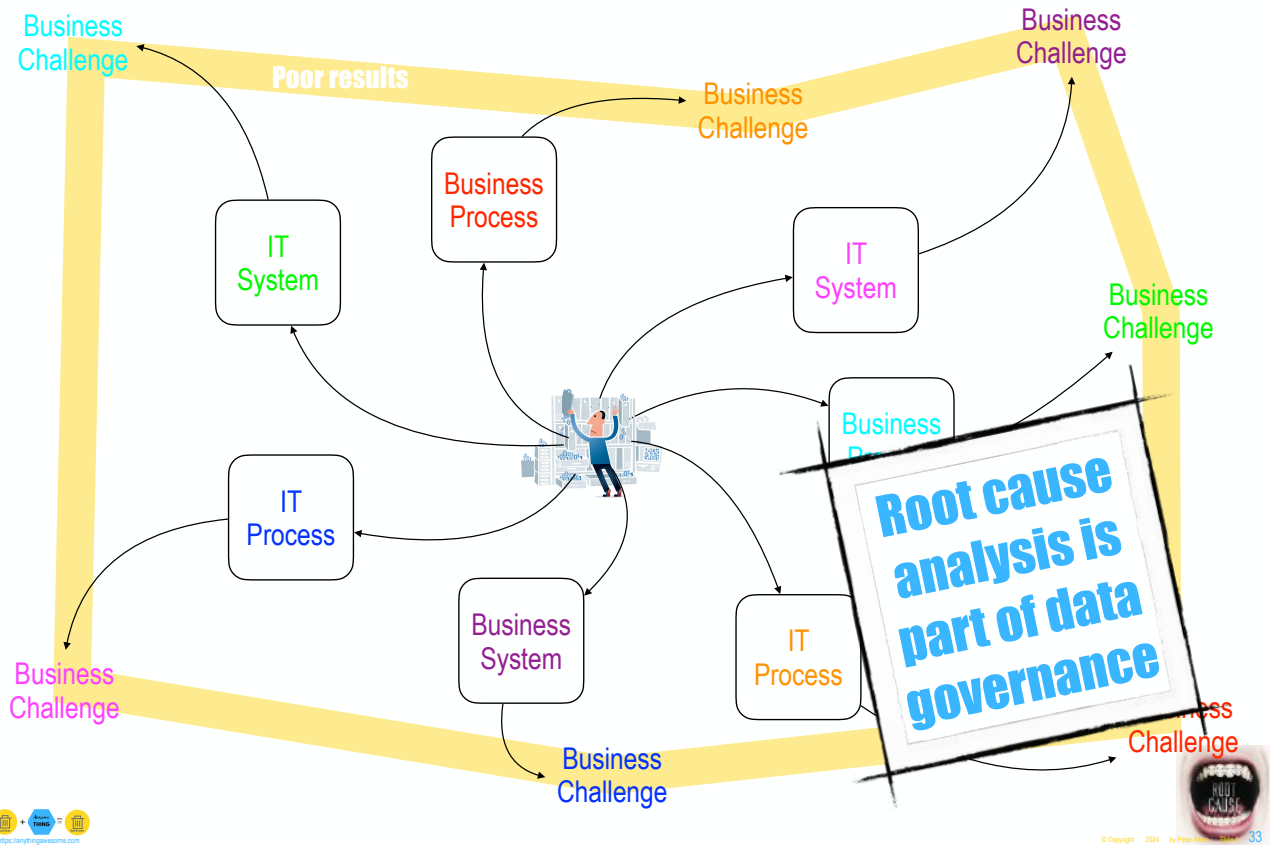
Business Challenge

Poor results

Business Challenge

Business Challenge

Business Process

IT System

IT System

Business Challenge

Business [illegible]

IT Process

Business System

IT Process

Business Challenge

Business Challenge

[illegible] Challenge

Root cause analysis is part of data governance

ROOT CAUSE

Anything THING

https://anythingawesome.com

© Copyright 2024 by Peter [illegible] 33